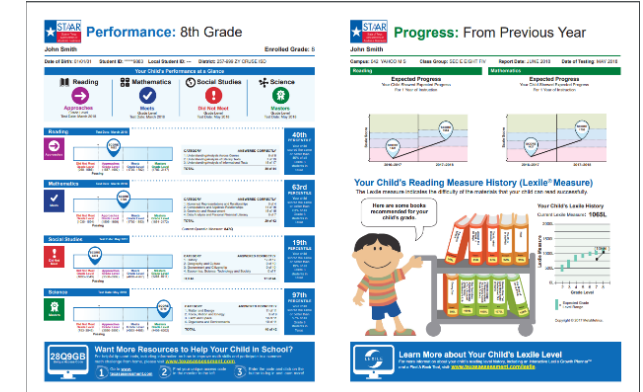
STAAR Performance: 8th Grade

John Smith

Enrolled Grade: 8

Date of Birth: 01/01/01 Student ID: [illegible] Local Student ID: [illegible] District: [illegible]

Your Child's Performance at a Glance

Reading

Approaches

Mathematics

Meets

Social Studies

Did Not Meet

Science

Masters

Reading

40th PERCENTILE

Mathematics

63rd PERCENTILE

Social Studies

19th PERCENTILE

Science

97th PERCENTILE

Did Not Meet

Approaches

Meets

Masters

Want More Resources to Help Your Child in School?

2SQ9GB

1

2

3

STAAR Progress: From Previous Year

John Smith

Reading

Expected Progress

Mathematics

Expected Progress

2016-2017

2017-2018

Your Child's Reading Measure History (Lexile® Measure)

Here are some books recommended for your child's grade.

Your Child's Lexile History

Current Lexile Measure: 1065L

Lexile Measure

Grade Level

Your Child's Lexile Level

Learn More about Your Child's Lexile Level

LEXILE